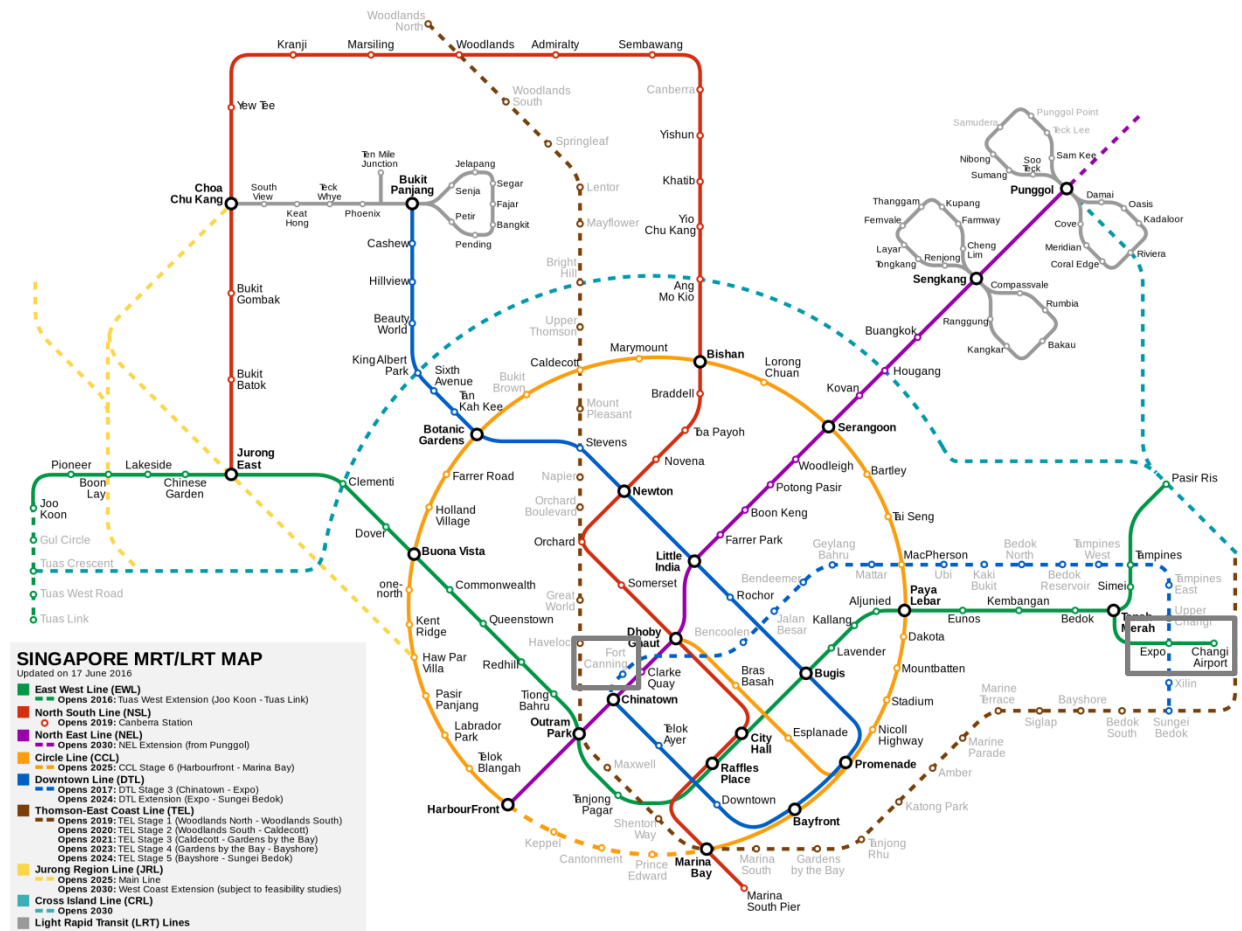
Woodlands North
Kranji
Marsiling
Woodlands
Admiralty
Sembawang
Woodlands South
Canberra
Yew Tee
Springleaf
Yishun
Lentor
Khatib
Choa Chu Kang
South View
Keat Hong
Teck Whye
Phoenix
Ten Mile Junction
Bukit Panjang
Jelapang
Senja
Segar
Fajar
Petir
Bangkit
Pending
Mayflower
Yio Chu Kang
Cashew
Bright Hill
Ang Mo Kio
Hillview
Upper Thomson
Beauty World
Bukit Gombak
Bukit Batok
King Albert Park
Sixth Avenue
Tan Kah Kee
Caldecott
Marymount
Bishan
Lorong Chuan
Bukit Brown
Mount Pleasant
Braddell
Botanic Gardens
Stevens
Toa Payoh
Novena
Jurong East
Pioneer
Boon Lay
Lakeside
Chinese Garden
Clementi
Farrer Road
Napier
Newton
Joo Koon
Gul Circle
Tuas Crescent
Tuas West Road
Tuas Link
Holland Village
Orchard Boulevard
Orchard
Dover
Buona Vista
Little India
Somerset
one-north
Commonwealth
Great World
Queenstown
Kent Ridge
Haw Par Villa
Havelock
Fort Canning
Dhoby Ghaut
Redhill
Clarke Quay
Tiong Bahru
Outram Park
Chinatown
Pasir Panjang
Labrador Park
Telok Blangah
Maxwell
Telok Ayer
HarbourFront
Tanjong Pagar
Shenton Way
Keppel
Cantonment
Prince Edward
Marina Bay
Marina South
Marina South Pier
Gardens by the Bay
Raffles Place
City Hall
Downtown
Bayfront
Esplanade
Bras Basah
Bencoolen
Rochor
Bugis
Bendemeer
Jalan Besar
Geylang Bahru
Mattar
Ubi
Kaki Bukit
Bedok North
Bedok Reservoir
Tampines West
Tampines
Tampines East
Upper Changi
Expo
Changi Airport
Xilin
Sungei Bedok
MacPherson
Paya Lebar
Aljunied
Kallang
Lavender
Dakota
Mountbatten
Stadium
Nicoll Highway
Promenade
Eunos
Kembangan
Bedok
Tanah Merah
Simei
Pasir Ris
Marine Terrace
Siglap
Bayshore
Bedok South
Marine Parade
Amber
Katong Park
Tanjong Rhu
Serangoon
Bartley
Tai Seng
Woodleigh
Potong Pasir
Boon Keng
Farrer Park
Kovan
Hougang
Buangkok
Sengkang
Compassvale
Rumbia
Bakau
Kangkar
Ranggung
Cheng Lim
Farmway
Kupang
Thanggam
Fernvale
Layar
Tongkang
Renjong
Punggol
Samudera
Punggol Point
Teck Lee
Nibong
Sumang
Soo Teck
Sam Kee
Damai
Oasis
Kadaloor
Cove
Meridian
Coral Edge
Riviera

SINGAPORE MRT/LRT MAP
Updated on 17 June 2016
East West Line (EWL)
Opens 2016: Tuas West Extension (Joo Koon - Tuas Link)
North South Line (NSL)
Opens 2019: Canberra Station
North East Line (NEL)
Opens 2030: NEL Extension (from Punggol)
Circle Line (CCL)
Opens 2025: CCL Stage 6 (Harbourfront - Marina Bay)
Downtown Line (DTL)
Opens 2017: DTL Stage 3 (Chinatown - Expo)
Opens 2024: DTL Extension (Expo - Sungei Bedok)
Thomson-East Coast Line (TEL)
Opens 2019: TEL Stage 1 (Woodlands North - Woodlands South)
Opens 2020: TEL Stage 2 (Woodlands South - Caldecott)
Opens 2021: TEL Stage 3 (Caldecott - Gardens by the Bay)
Opens 2023: TEL Stage 4 (Gardens by the Bay - Bayshore)
Opens 2024: TEL Stage 5 (Bayshore - Sungei Bedok)
Jurong Region Line (JRL)
Opens 2025: Main Line
Opens 2030: West Coast Extension (subject to feasibility studies)
Cross Island Line (CRL)
Opens 2030
Light Rapid Transit (LRT) Lines